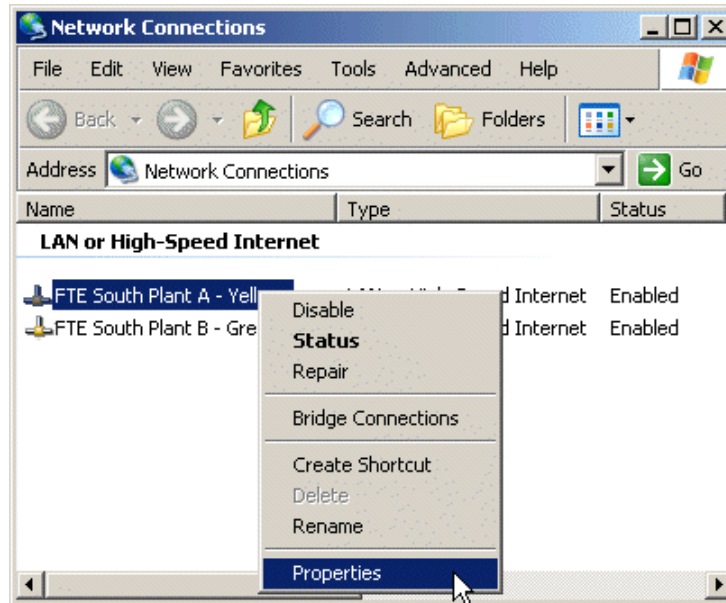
Network Connections

File Edit View Favorites Tools Advanced Help

Back Search Folders

Address Network Connections Go

| Name | Type | Status |
|---|---|---|
| LAN or High-Speed Internet | | |
| FTE South Plant A - Yell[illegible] | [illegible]d Internet | Enabled |
| FTE South Plant B - Gre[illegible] | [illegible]d Internet | Enabled |

Disable
Status
Repair
Bridge Connections
Create Shortcut
Delete
Rename
Properties